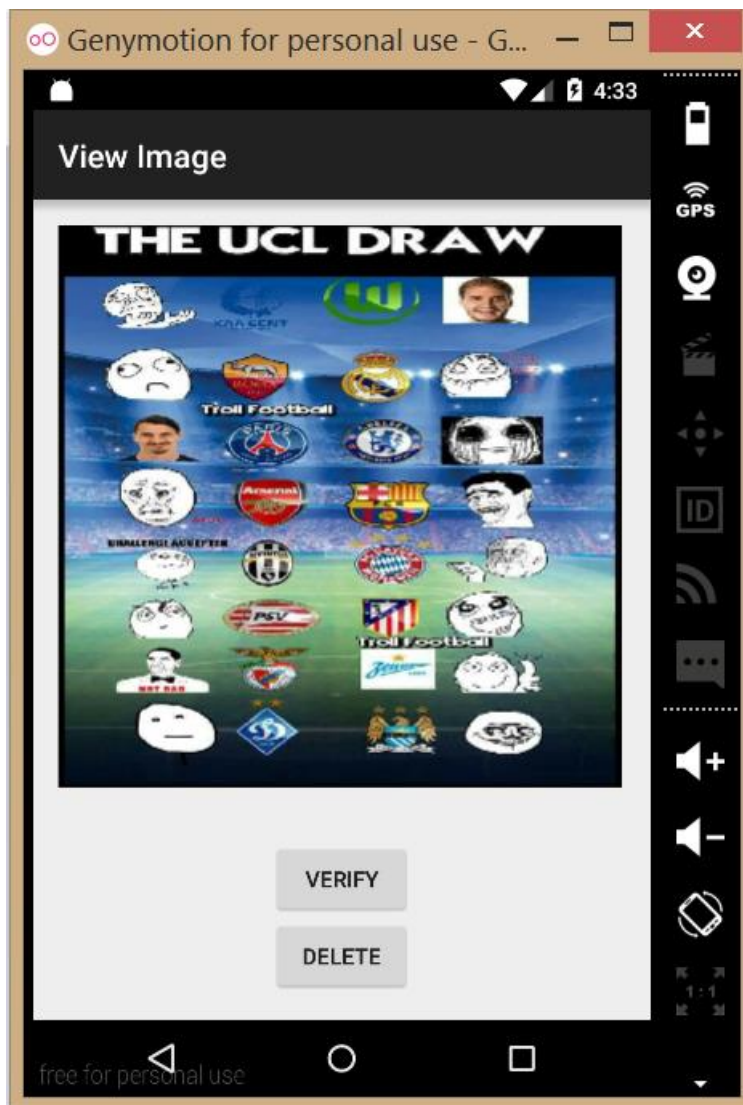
Genymotion for personal use - G...

4:33

View Image

THE UCL DRAW

KAA GENT

Troll Football

Arsenal

CHALLENGE ACCEPTED

PSV

Troll Football

NOT BAD

Zenit

VERIFY

DELETE

free for personal use

GPS

ID

1:1